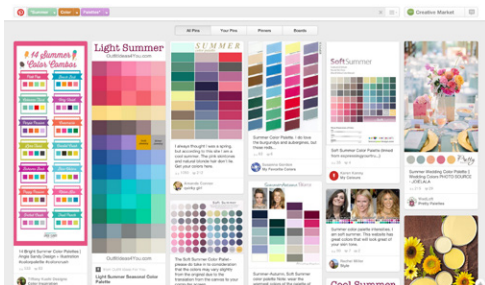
Summer Color Palettes

Creative Market

All Pins Your Pins Pinners Boards

14 Summer Color Combos

Light Summer

OutWhereasYou.com

SUMMER

Soft Summer

Light Summer Seasonal Color Palette

I always thought I was a spring but according to this site I am a cool summer.

Summer Color Palette | I love the turquoise and aubergine, but those reds...

Summer Color Palettes

Summer Wedding Color Palette

Cool Summer